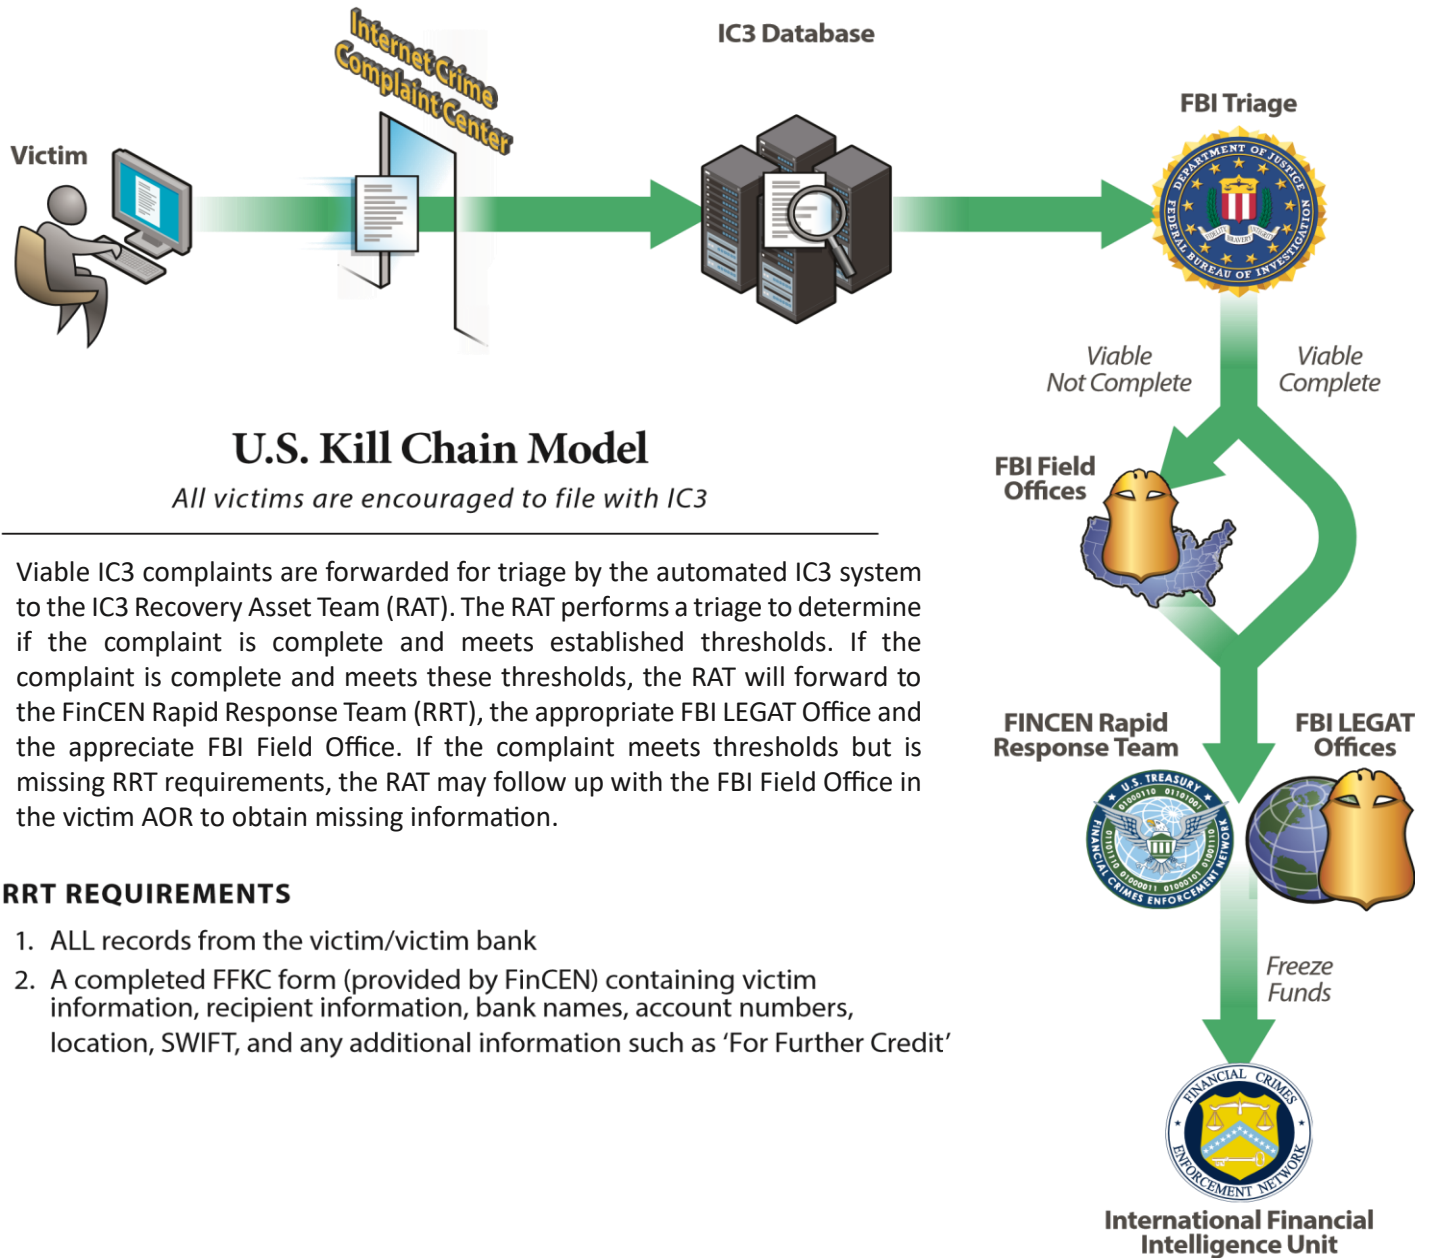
Victim

Internet Crime Complaint Center

IC3 Database

FBI Triage

DEPARTMENT OF JUSTICE FEDERAL BUREAU OF INVESTIGATION FIDELITY BRAVERY INTEGRITY

Viable Not Complete

Viable Complete

U.S. Kill Chain Model

All victims are encouraged to file with IC3

FBI Field Offices

Viable IC3 complaints are forwarded for triage by the automated IC3 system to the IC3 Recovery Asset Team (RAT). The RAT performs a triage to determine if the complaint is complete and meets established thresholds. If the complaint is complete and meets these thresholds, the RAT will forward to the FinCEN Rapid Response Team (RRT), the appropriate FBI LEGAT Office and the appreciate FBI Field Office. If the complaint meets thresholds but is missing RRT requirements, the RAT may follow up with the FBI Field Office in the victim AOR to obtain missing information.

FINCEN Rapid Response Team

FBI LEGAT Offices

U.S. TREASURY FINANCIAL CRIMES ENFORCEMENT NETWORK

RRT REQUIREMENTS

1. ALL records from the victim/victim bank

2. A completed FFKC form (provided by FinCEN) containing victim information, recipient information, bank names, account numbers, location, SWIFT, and any additional information such as 'For Further Credit'

Freeze Funds

FINANCIAL CRIMES ENFORCEMENT NETWORK

International Financial Intelligence Unit